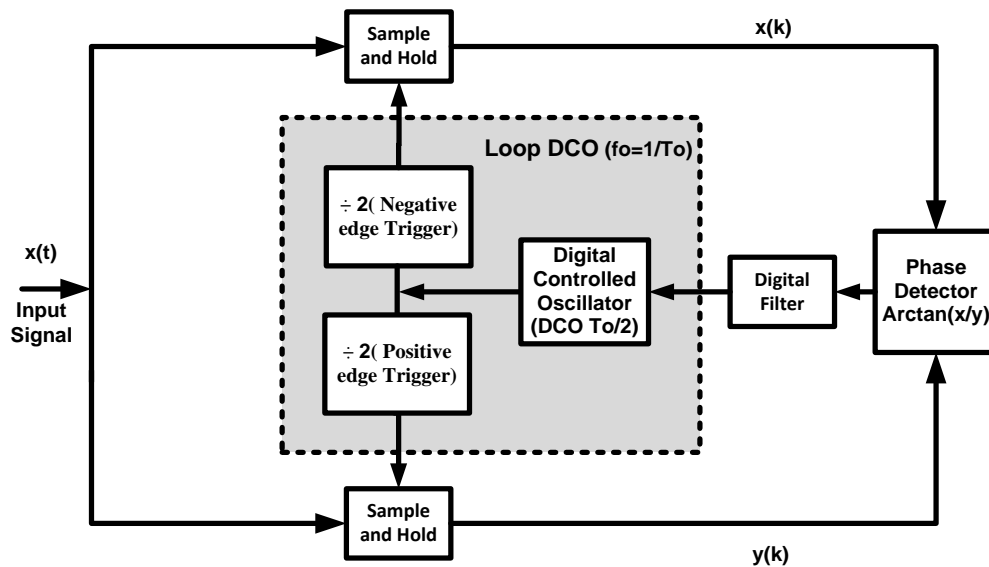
Sample and Hold

x(k)

Loop DCO (fo=1/To)

÷ 2( Negative edge Trigger)

x(t)

Input Signal

Digital Controlled Oscillator (DCO To/2)

Digital Filter

Phase Detector Arctan(x/y)

÷ 2( Positive edge Trigger)

Sample and Hold

y(k)